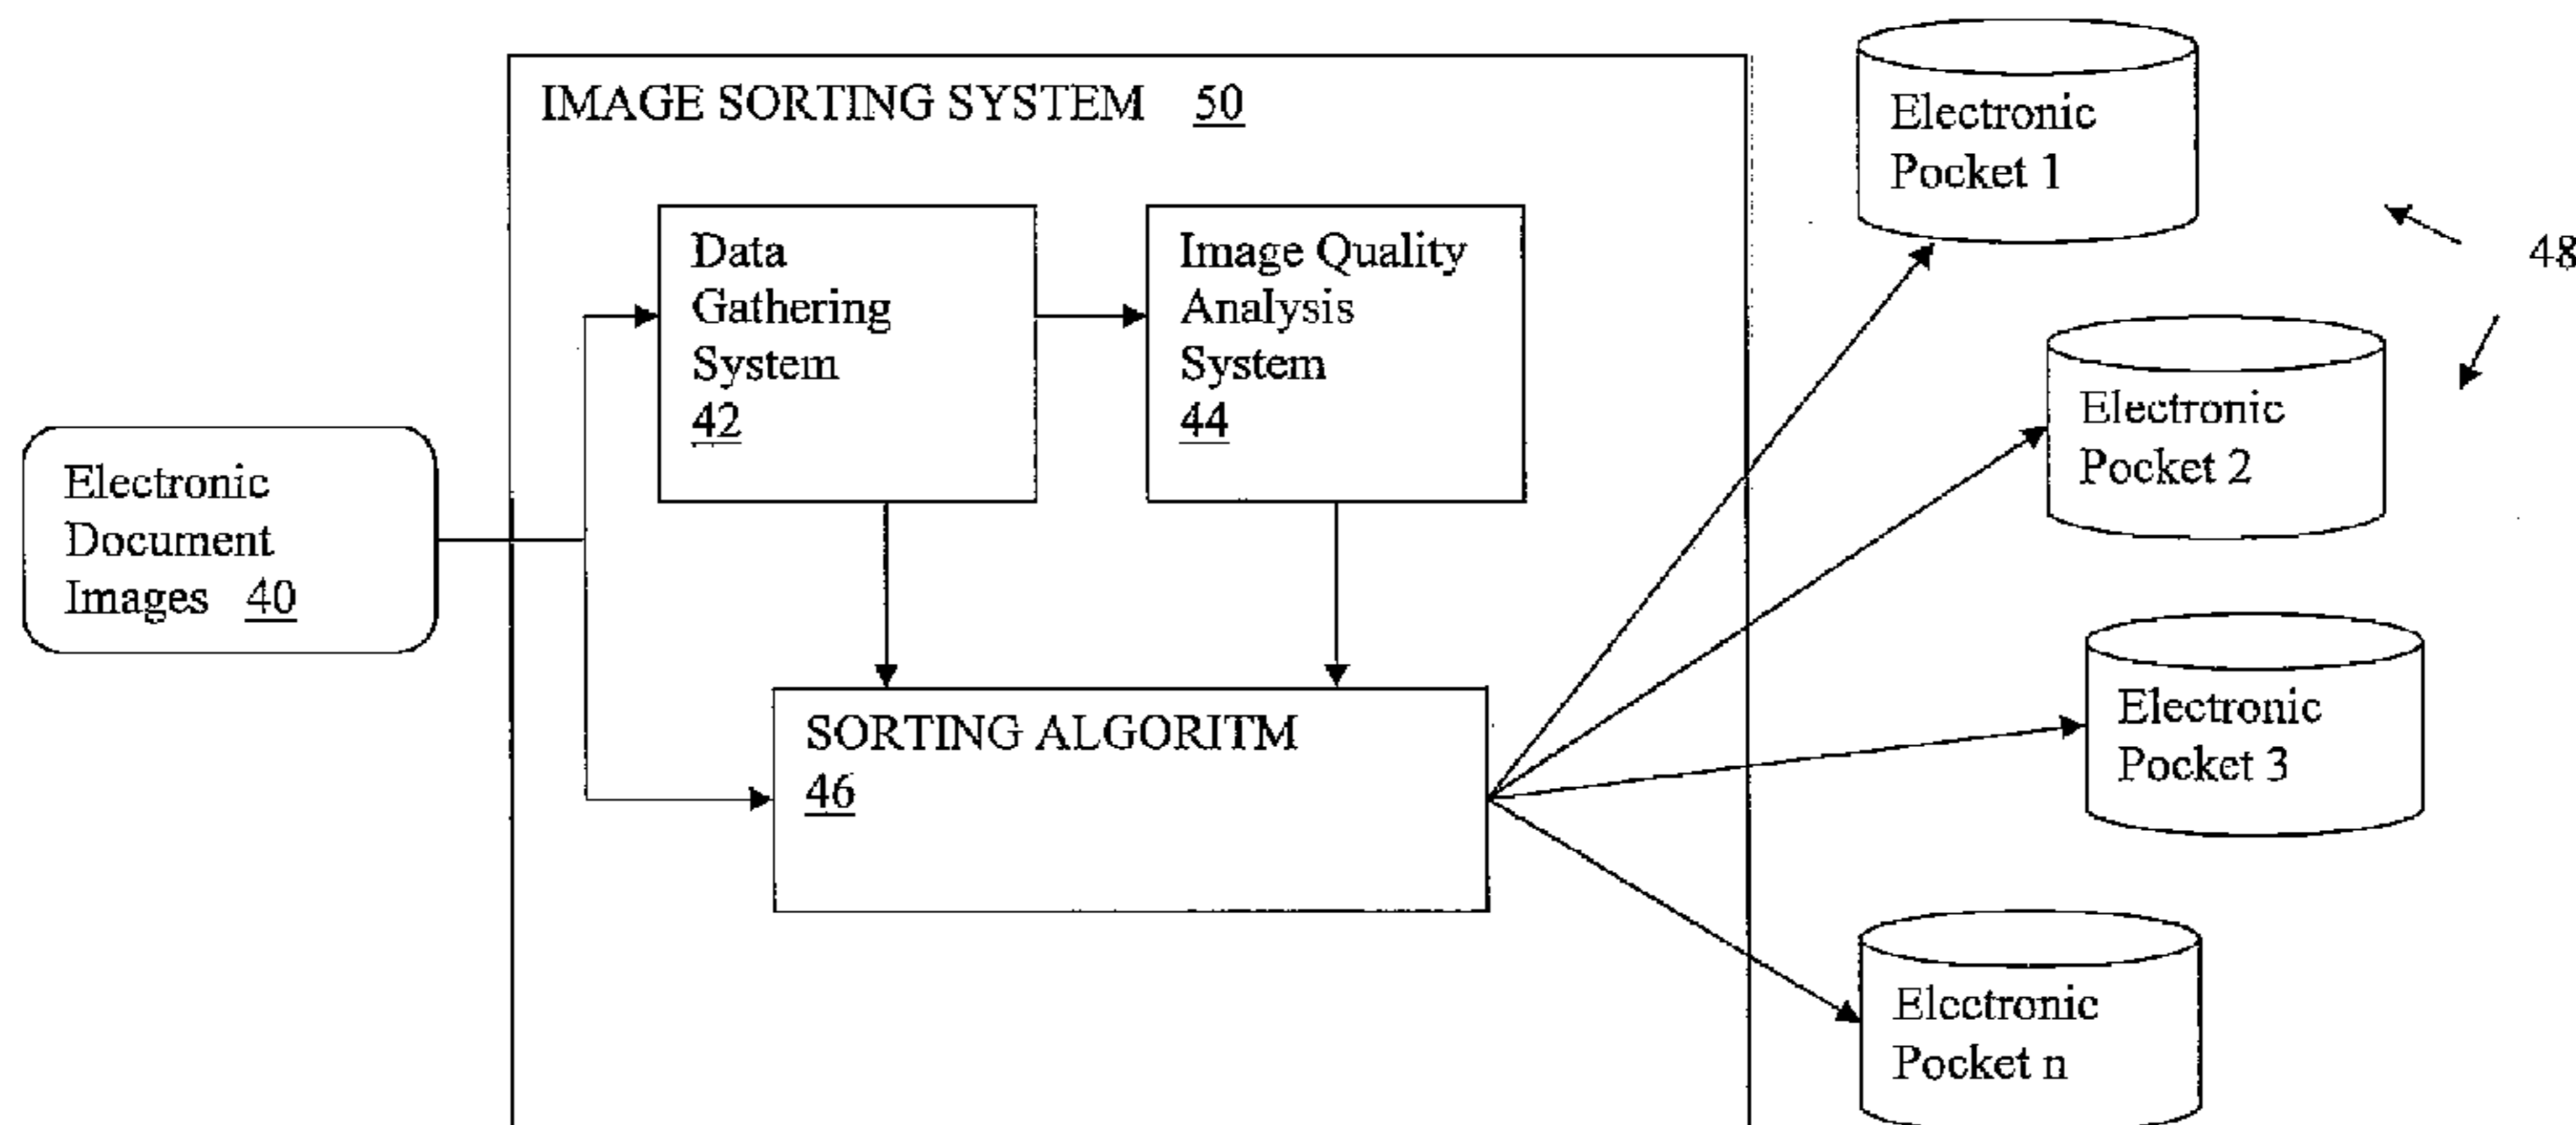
IMAGE SORTING SYSTEM 50

Electronic Document Images 40

Data Gathering System 42

Image Quality Analysis System 44

SORTING ALGORITM 46

Electronic Pocket 1

Electronic Pocket 2

Electronic Pocket 3

Electronic Pocket n

48